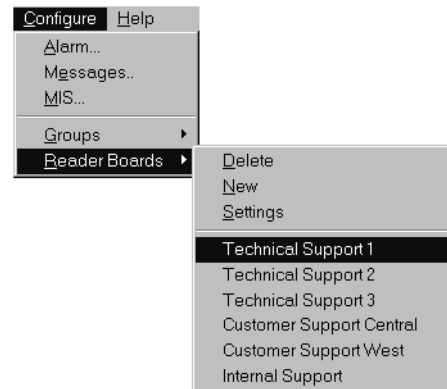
Configure Help
Alarm...
Messages..
MIS...
Groups
Reader Boards
Delete
New
Settings
Technical Support 1
Technical Support 2
Technical Support 3
Customer Support Central
Customer Support West
Internal Support